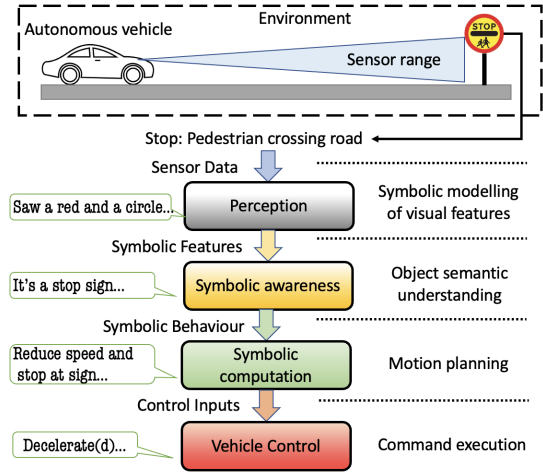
Environment

Autonomous vehicle

STOP

Sensor range

Stop: Pedestrian crossing road

Sensor Data

Saw a red and a circle...

Perception

Symbolic modelling of visual features

Symbolic Features

It's a stop sign...

Symbolic awareness

Object semantic understanding

Symbolic Behaviour

Reduce speed and stop at sign...

Symbolic computation

Motion planning

Control Inputs

Decelerate(d)...

Vehicle Control

Command execution